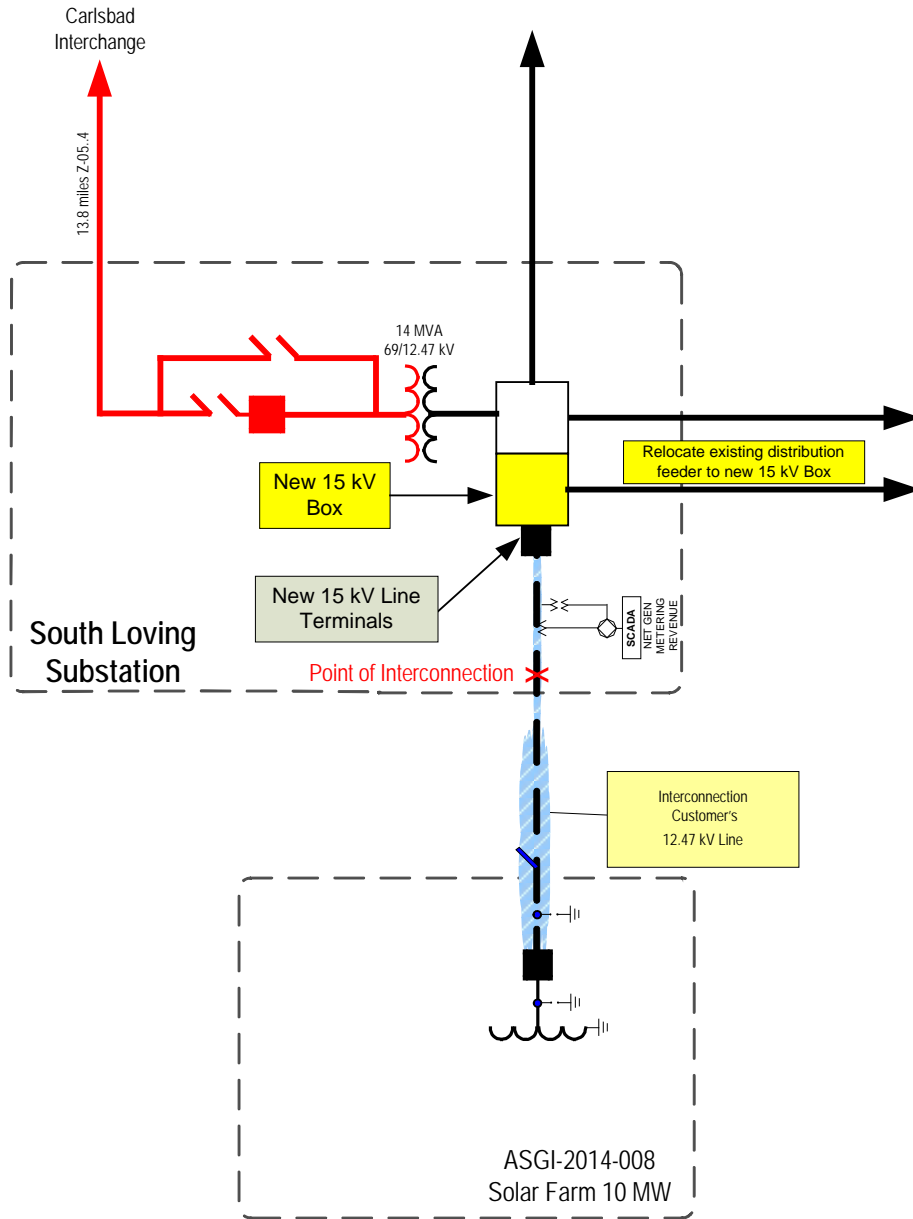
Carlsbad Interchange

13.8 miles Z-05..4

14 MVA
69/12.47 kV

Relocate existing distribution feeder to new 15 kV Box

New 15 kV Box

New 15 kV Line Terminals

SCADA
NET GEN
METERING
REVENUE

South Loving Substation

Point of Interconnection

Interconnection Customer's
12.47 kV Line

ASGI-2014-008
Solar Farm 10 MW